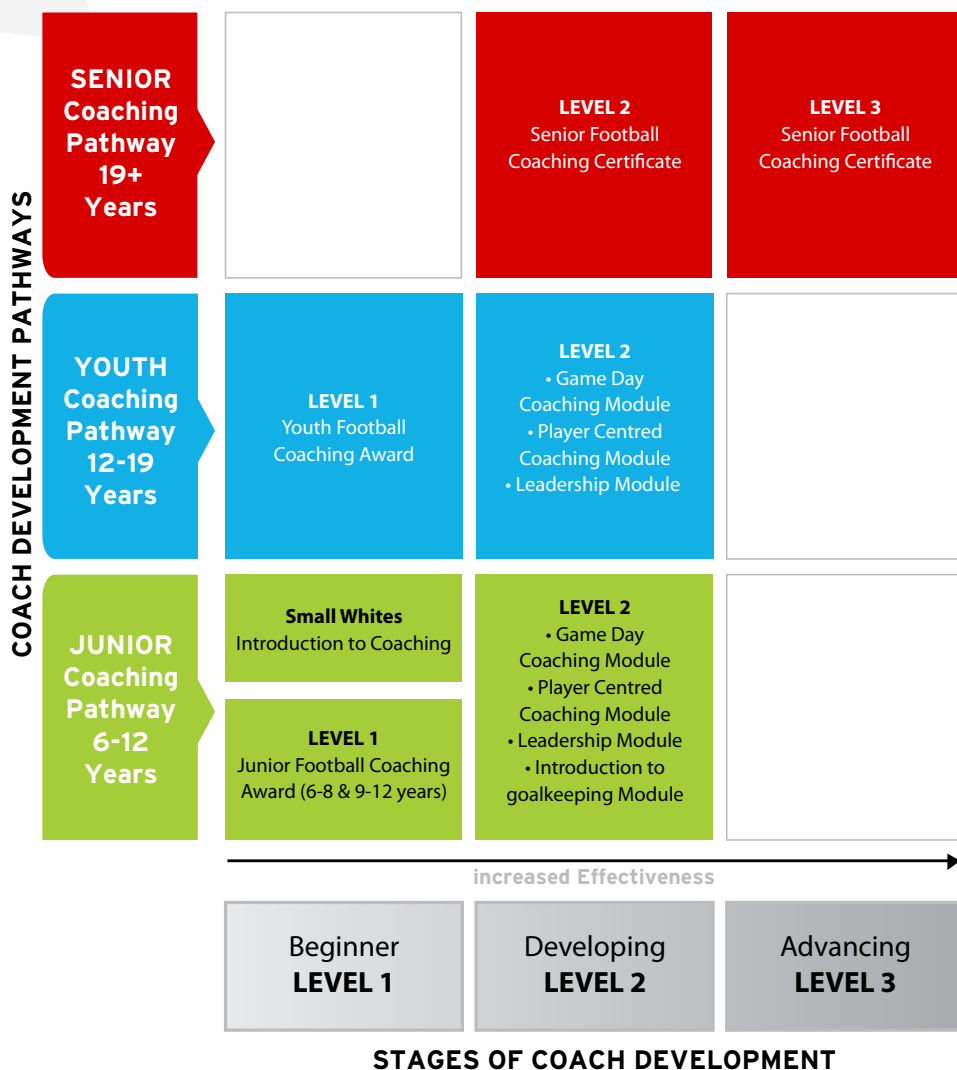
COACH DEVELOPMENT PATHWAYS

| | | | |
|---|---|---|---|
| SENIOR Coaching Pathway 19+ Years | | LEVEL 2 Senior Football Coaching Certificate | LEVEL 3 Senior Football Coaching Certificate |
| YOUTH Coaching Pathway 12-19 Years | LEVEL 1 Youth Football Coaching Award | LEVEL 2 • Game Day Coaching Module • Player Centred Coaching Module • Leadership Module | |
| JUNIOR Coaching Pathway 6-12 Years | Small Whites Introduction to Coaching<br>LEVEL 1 Junior Football Coaching Award (6-8 & 9-12 years) | LEVEL 2 • Game Day Coaching Module • Player Centred Coaching Module • Leadership Module • Introduction to goalkeeping Module | |

increased Effectiveness

| Beginner LEVEL 1 | Developing LEVEL 2 | Advancing LEVEL 3 |
|---|---|---|

STAGES OF COACH DEVELOPMENT